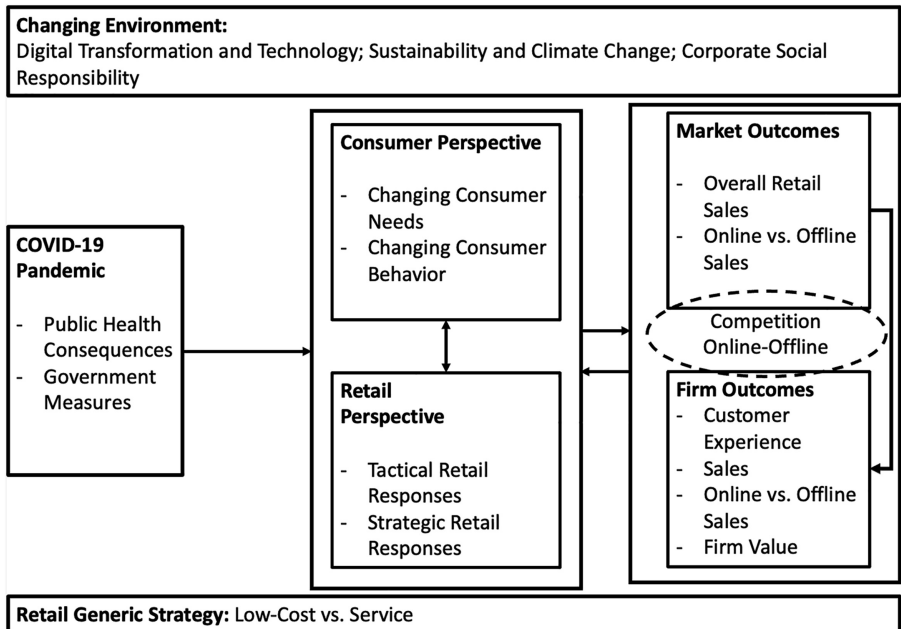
**Changing Environment:**
Digital Transformation and Technology; Sustainability and Climate Change; Corporate Social Responsibility

**COVID-19 Pandemic**

- Public Health Consequences
- Government Measures

**Consumer Perspective**

- Changing Consumer Needs
- Changing Consumer Behavior

**Retail Perspective**

- Tactical Retail Responses
- Strategic Retail Responses

**Market Outcomes**

- Overall Retail Sales
- Online vs. Offline Sales

Competition Online-Offline

**Firm Outcomes**
- Customer Experience
- Sales
- Online vs. Offline Sales
- Firm Value

**Retail Generic Strategy:** Low-Cost vs. Service